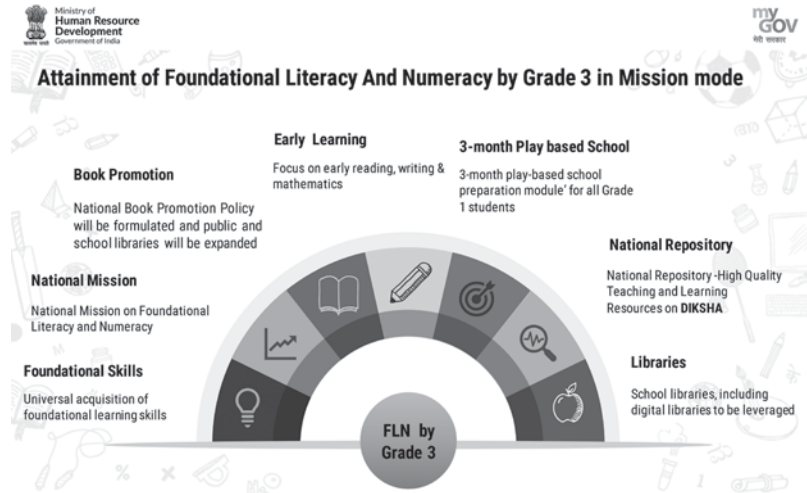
Ministry of
Human Resource
Development
Government of India

my
GOV
मेरी सरकार

Attainment of Foundational Literacy And Numeracy by Grade 3 in Mission mode

Early Learning

Focus on early reading, writing & mathematics

3-month Play based School

3-month play-based school preparation module' for all Grade 1 students

Book Promotion

National Book Promotion Policy will be formulated and public and school libraries will be expanded

National Repository

National Repository -High Quality Teaching and Learning Resources on DIKSHA

National Mission

National Mission on Foundational Literacy and Numeracy

Libraries

School libraries, including digital libraries to be leveraged

Foundational Skills

Universal acquisition of foundational learning skills

FLN by Grade 3